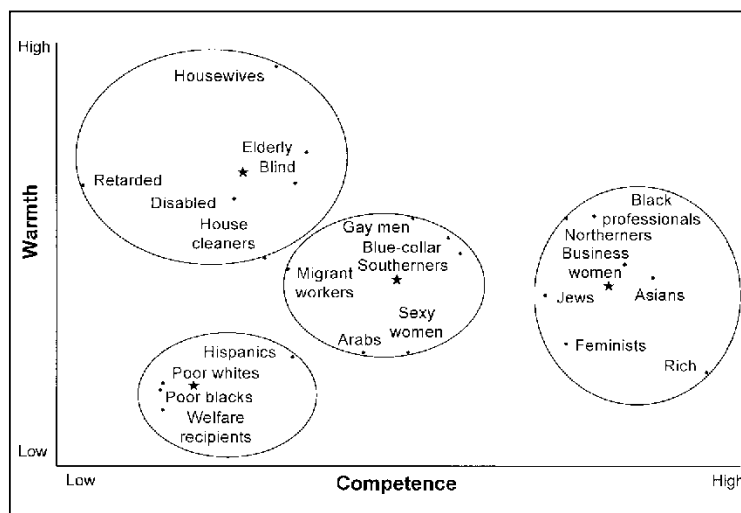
High

Low

Warmth

Housewives

Elderly

Blind

Retarded

Disabled

House cleaners

Gay men

Blue-collar

Southerners

Migrant workers

Sexy women

Arabs

Black professionals

Northerners

Business women

Jews

Asians

Feminists

Rich

Hispanics

Poor whites

Poor blacks

Welfare recipients

Low

Competence

High